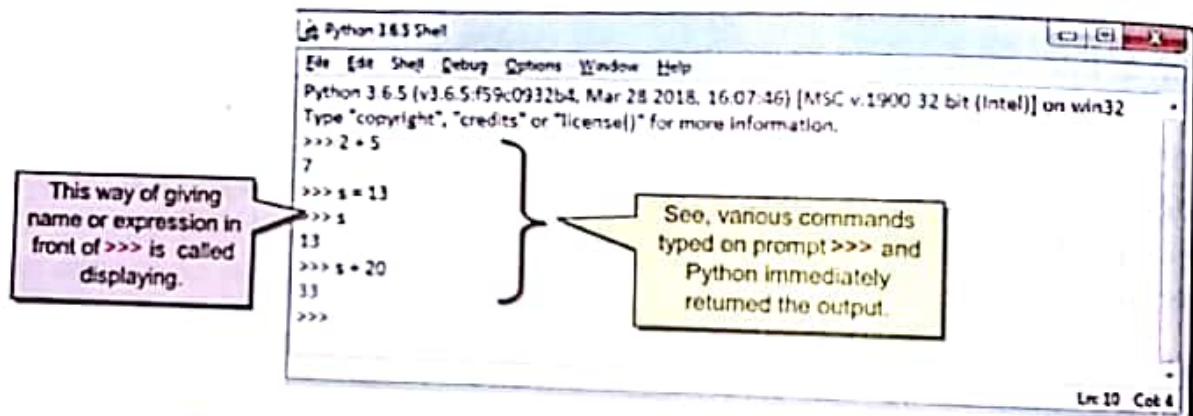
Python 3.6.5 Shell

File Edit Shell Debug Options Window Help

Python 3.6.5 (v3.6.5:f59c0932b4, Mar 28 2018, 16:07:46) [MSC v.1900 32 bit (Intel)] on win32
Type "copyright", "credits" or "license()" for more information.
>>> 2 + 5
7
>>> s = 13
>>> s
13
>>> s + 20
33
>>>

This way of giving name or expression in front of >>> is called displaying.

See, various commands typed on prompt >>> and Python immediately returned the output.

Ln: 10 Col: 4